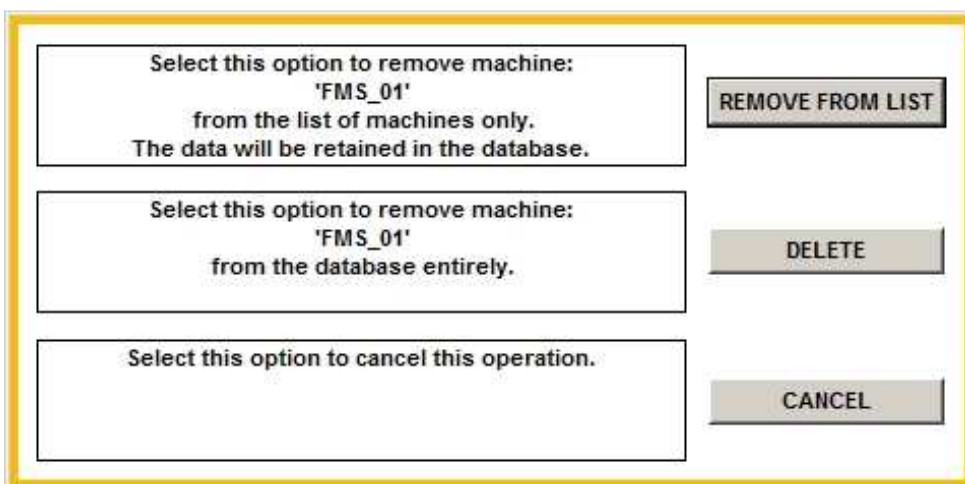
Select this option to remove machine:
'FMS_01'
from the list of machines only.
The data will be retained in the database.

REMOVE FROM LIST

Select this option to remove machine:
'FMS_01'
from the database entirely.

DELETE

Select this option to cancel this operation.

CANCEL